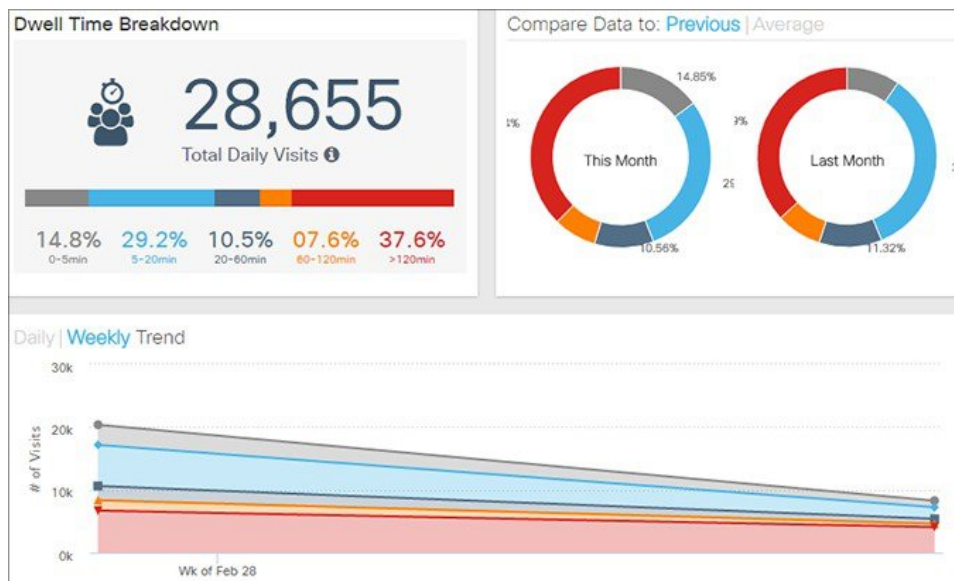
Dwell Time Breakdown

28,655

Total Daily Visits

14.8%
0-5min

29.2%
5-20min

10.5%
20-60min

07.6%
60-120min

37.6%
>120min

Compare Data to: Previous | Average

14.85%

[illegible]%

This Month

29

10.56%

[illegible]%

Last Month

11.32%

Daily | Weekly Trend

30k

20k

10k

0k

# of Visits

Wk of Feb 28